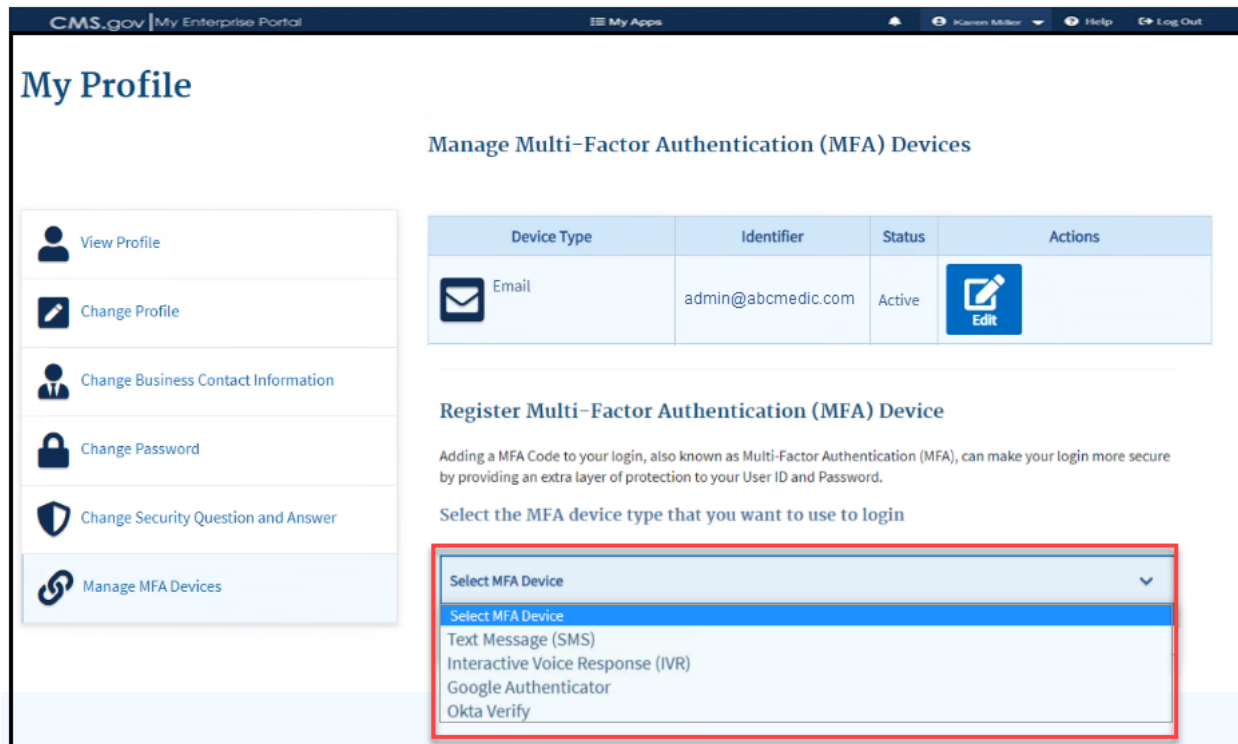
CMS.gov | My Enterprise Portal

My Apps

Karen Miller

Help

Log Out

My Profile

Manage Multi-Factor Authentication (MFA) Devices

View Profile

Change Profile

Change Business Contact Information

Change Password

Change Security Question and Answer

Manage MFA Devices

| Device Type | Identifier | Status | Actions |
|---|---|---|---|
| Email | admin@abcmedic.com | Active | Edit |

Register Multi-Factor Authentication (MFA) Device

Adding a MFA Code to your login, also known as Multi-Factor Authentication (MFA), can make your login more secure by providing an extra layer of protection to your User ID and Password.

Select the MFA device type that you want to use to login

Select MFA Device

Select MFA Device
Text Message (SMS)
Interactive Voice Response (IVR)
Google Authenticator
Okta Verify